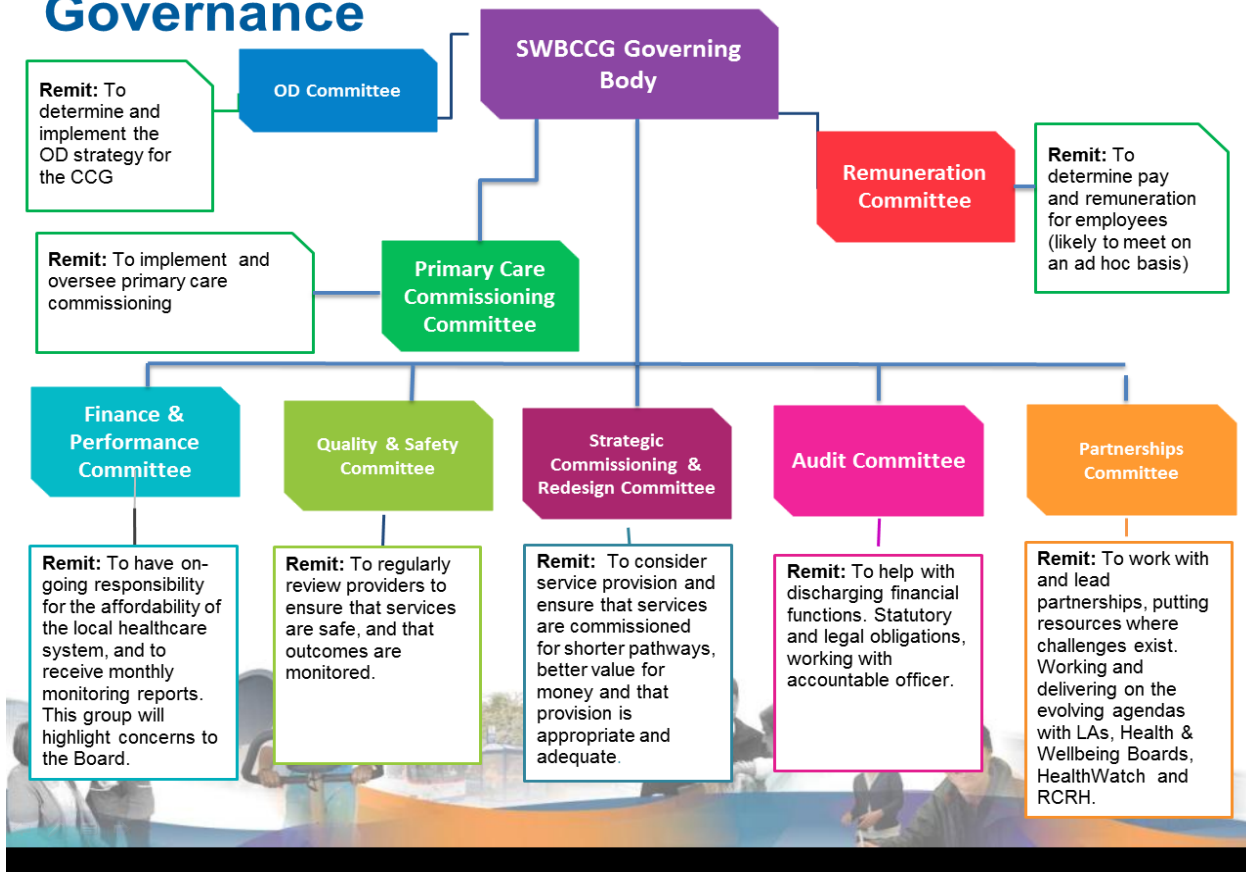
Governance

SWBCCG Governing Body

Remit: To determine and implement the OD strategy for the CCG

OD Committee

Remuneration Committee

Remit: To determine pay and remuneration for employees (likely to meet on an ad hoc basis)

Remit: To implement and oversee primary care commissioning

Primary Care Commissioning Committee

Finance & Performance Committee

Quality & Safety Committee

Strategic Commissioning & Redesign Committee

Audit Committee

Partnerships Committee

Remit: To have on-going responsibility for the affordability of the local healthcare system, and to receive monthly monitoring reports. This group will highlight concerns to the Board.

Remit: To regularly review providers to ensure that services are safe, and that outcomes are monitored.

Remit: To consider service provision and ensure that services are commissioned for shorter pathways, better value for money and that provision is appropriate and adequate.

Remit: To help with discharging financial functions. Statutory and legal obligations, working with accountable officer.

Remit: To work with and lead partnerships, putting resources where challenges exist. Working and delivering on the evolving agendas with LAs, Health & Wellbeing Boards, HealthWatch and RCRH.